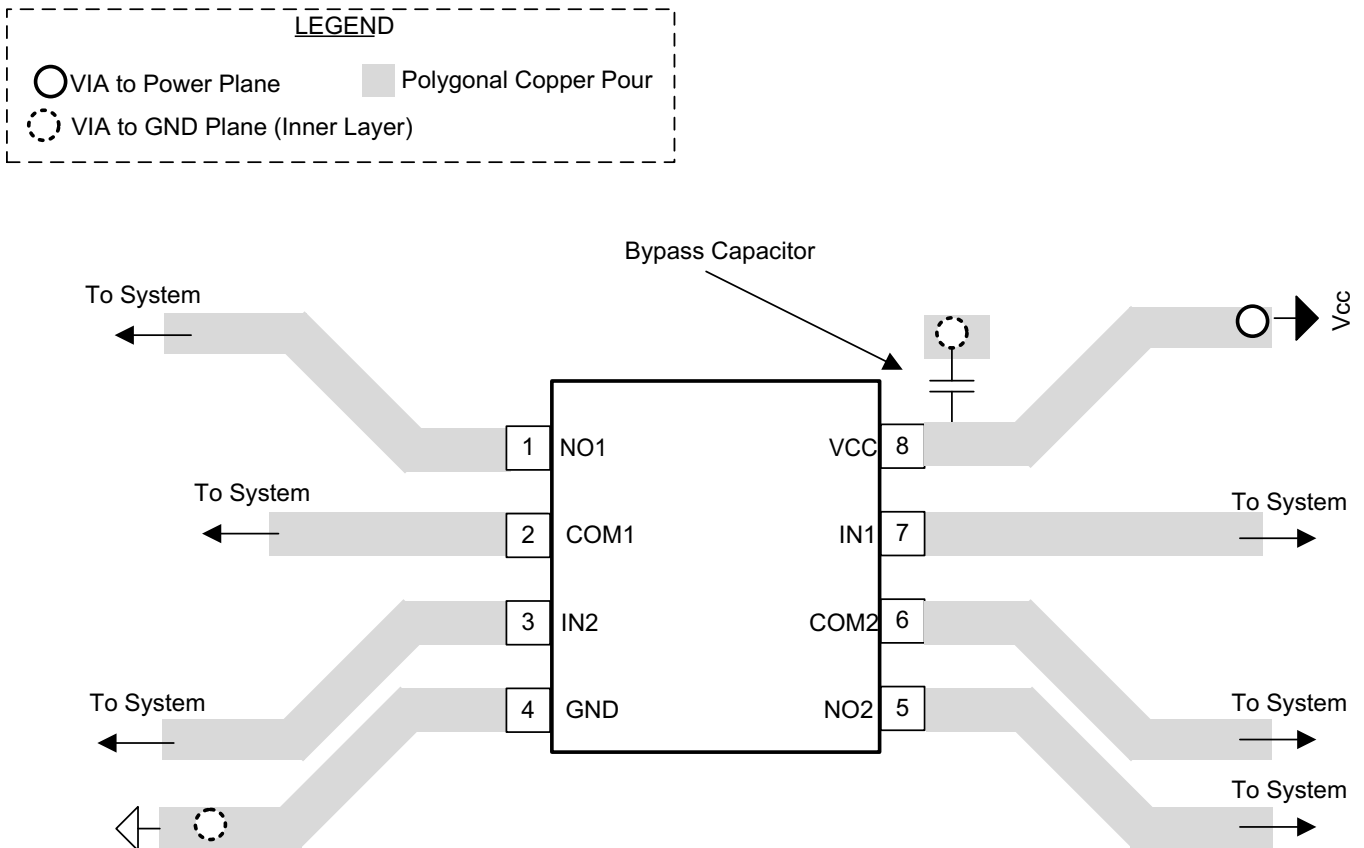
LEGEND

VIA to Power Plane

Polygonal Copper Pour

VIA to GND Plane (Inner Layer)

Bypass Capacitor

To System

Vcc

1 NO1

VCC 8

To System

To System

2 COM1

IN1 7

3 IN2

COM2 6

To System

To System

4 GND

NO2 5

To System